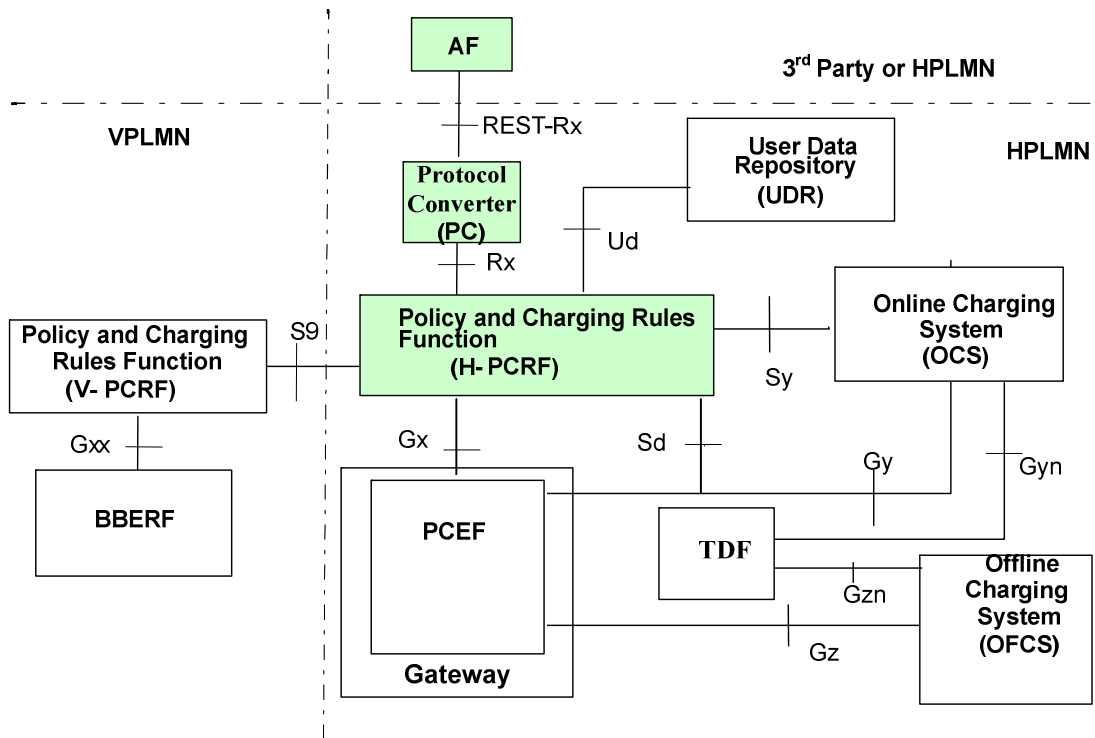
AF

3$^{rd}$ Party or HPLMN

VPLMN

REST-Rx

User Data Repository (UDR)

HPLMN

Protocol Converter (PC)

Ud

Rx

Online Charging System (OCS)

Policy and Charging Rules Function (V- PCRF)

S9

Policy and Charging Rules Function (H- PCRF)

Sy

Gxx

Gx

Sd

Gy

Gyn

BBERF

PCEF

TDF

Offline Charging System (OFCS)

Gzn

Gz

Gateway